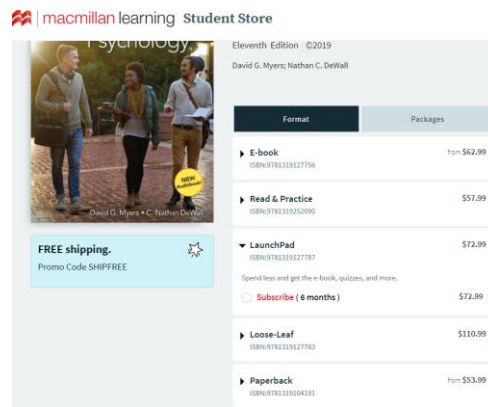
macmillan learning Student Store

Psychology

NEW Audiobook

David G. Myers • C. Nathan DeWall

Eleventh Edition ©2019

David G. Myers; Nathan C. DeWall

FREE shipping.
Promo Code SHIPFREE

Format

Packages

E-book
ISBN:9781319127756
from $62.99

Read & Practice
ISBN:9781319252090
$57.99

LaunchPad
ISBN:9781319127787
$72.99

Spend less and get the e-book, quizzes, and more.

Subscribe ( 6 months )
$72.99

Loose-Leaf
ISBN:9781319127763
$110.99

Paperback
ISBN:9781319104191
from $53.99